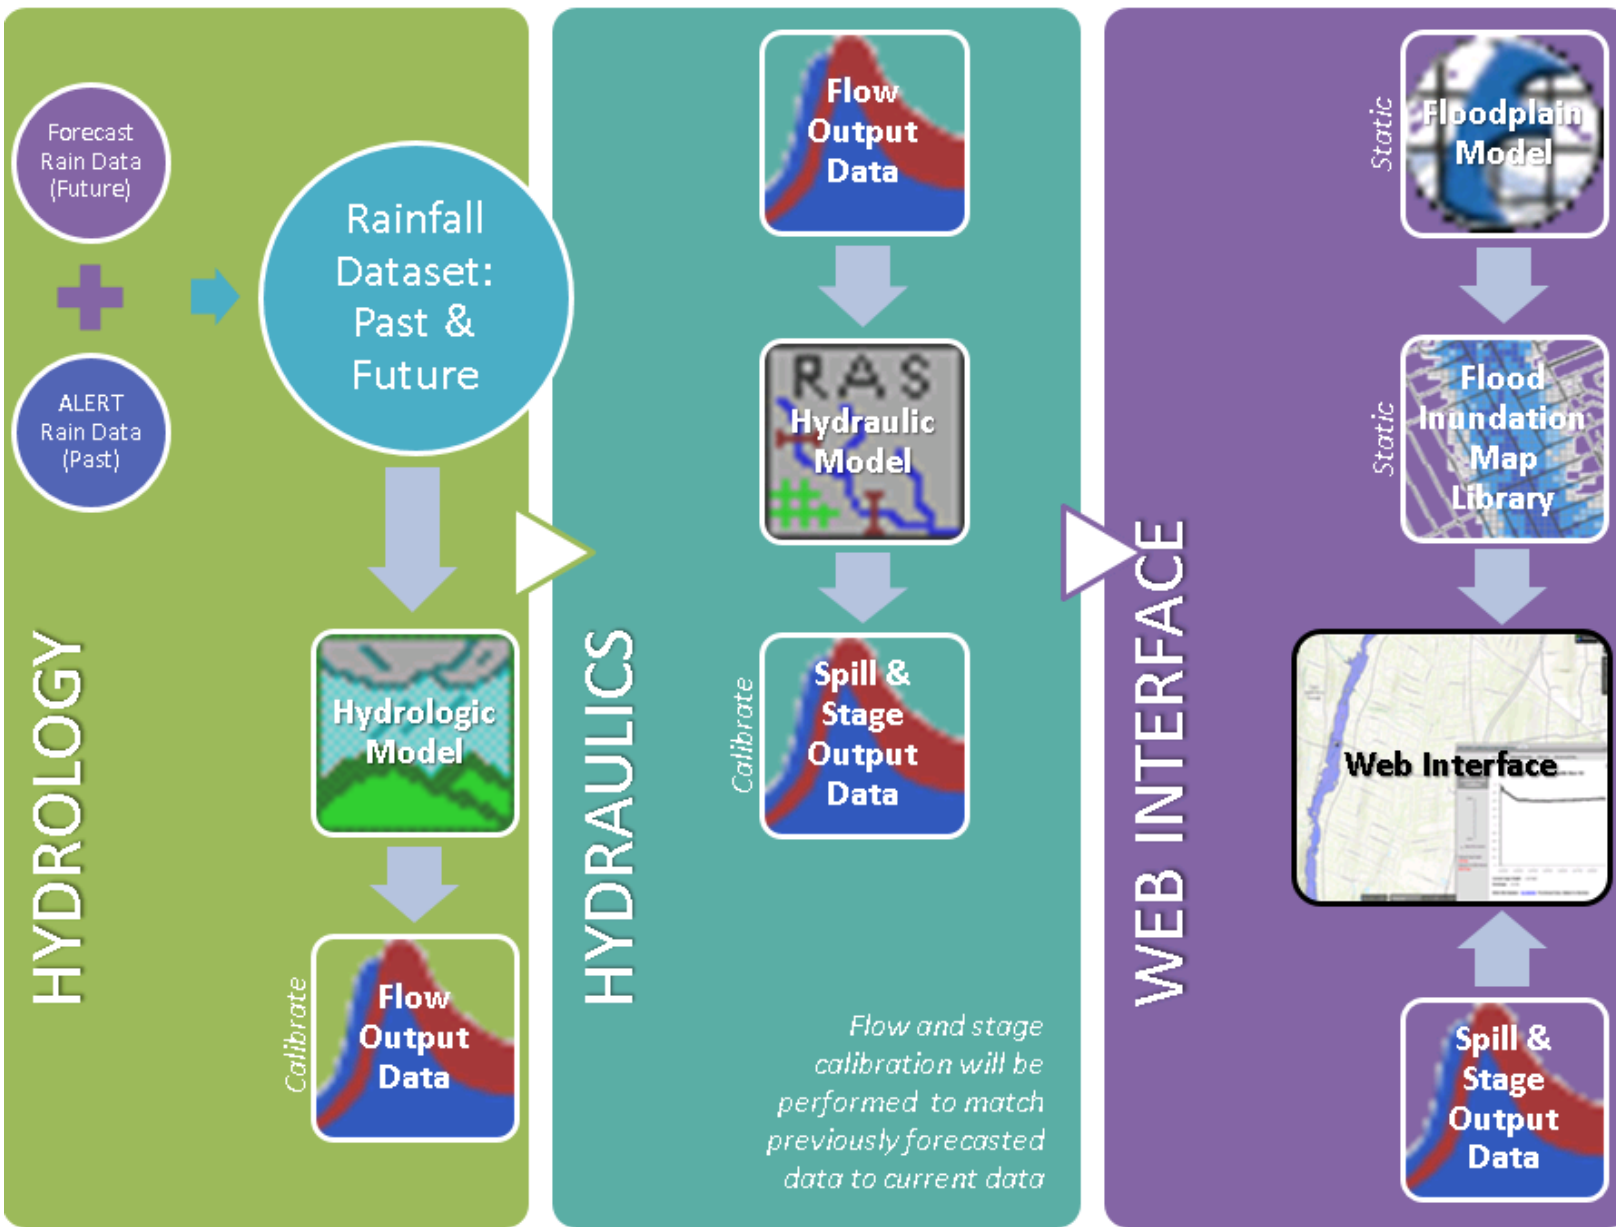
Forecast Rain Data (Future)

ALERT Rain Data (Past)

Rainfall Dataset: Past & Future

HYDROLOGY

Hydrologic Model

Calibrate

Flow Output Data

HYDRAULICS

Flow Output Data

RAS Hydraulic Model

Calibrate

Spill & Stage Output Data

Flow and stage calibration will be performed to match previously forecasted data to current data

WEB INTERFACE

Static

Floodplain Model

Static

Flood Inundation Map Library

Web Interface

Spill & Stage Output Data